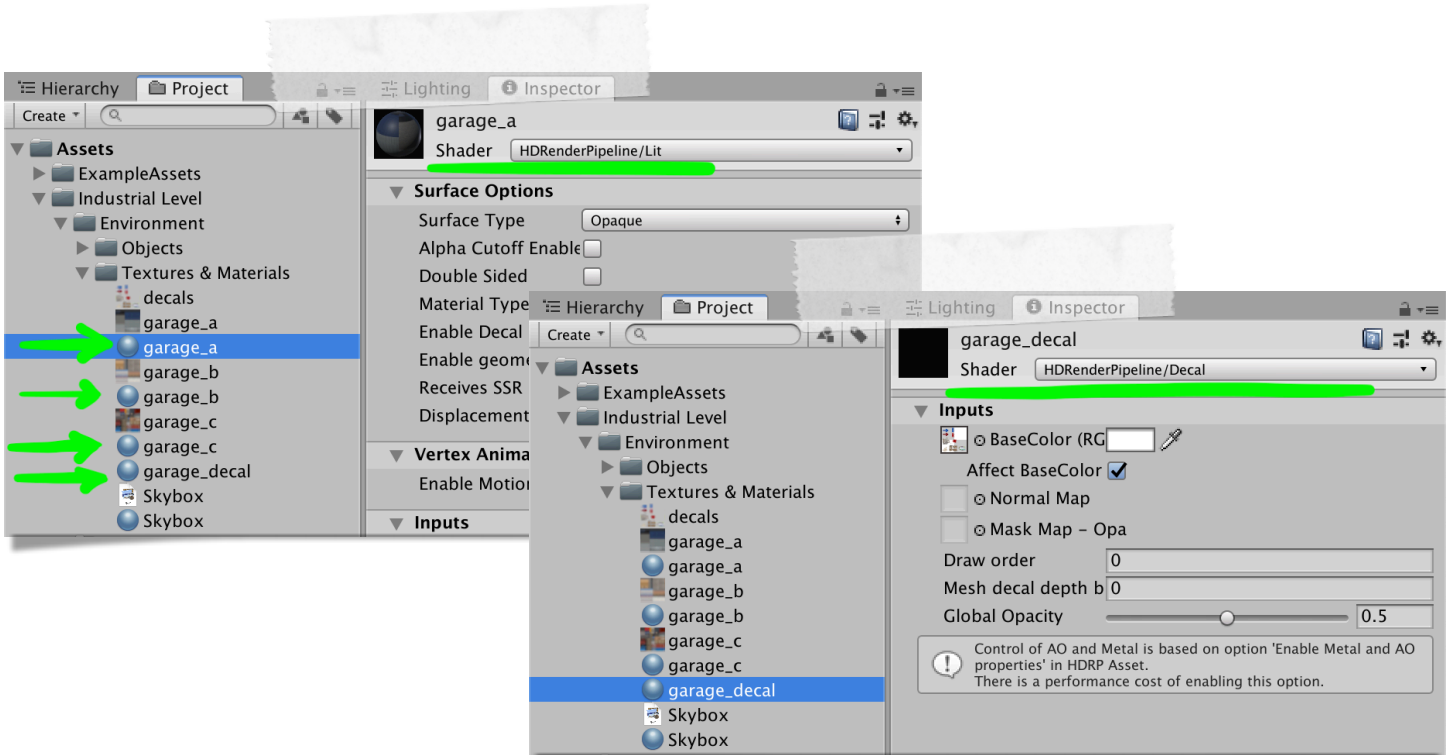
Hierarchy Project

Create

Assets
ExampleAssets
Industrial Level
Environment
Objects
Textures & Materials
decals
garage_a
garage_a
garage_b
garage_b
garage_c
garage_c
garage_decal
Skybox
Skybox

Lighting Inspector

garage_a
Shader HDRenderPipeline/Lit

Surface Options
Surface Type Opaque
Alpha Cutoff Enable
Double Sided
Material Type
Enable Decal
Enable geome
Receives SSR
Displacement
Vertex Anima
Enable Motion
Inputs

Hierarchy Project

Create

Assets
ExampleAssets
Industrial Level
Environment
Objects
Textures & Materials
decals
garage_a
garage_a
garage_b
garage_b
garage_c
garage_c
garage_decal
Skybox
Skybox

Lighting Inspector

garage_decal
Shader HDRenderPipeline/Decal

Inputs
BaseColor (RG
Affect BaseColor
Normal Map
Mask Map - Opa
Draw order 0
Mesh decal depth b 0
Global Opacity 0.5

Control of AO and Metal is based on option 'Enable Metal and AO properties' in HDRP Asset.
There is a performance cost of enabling this option.